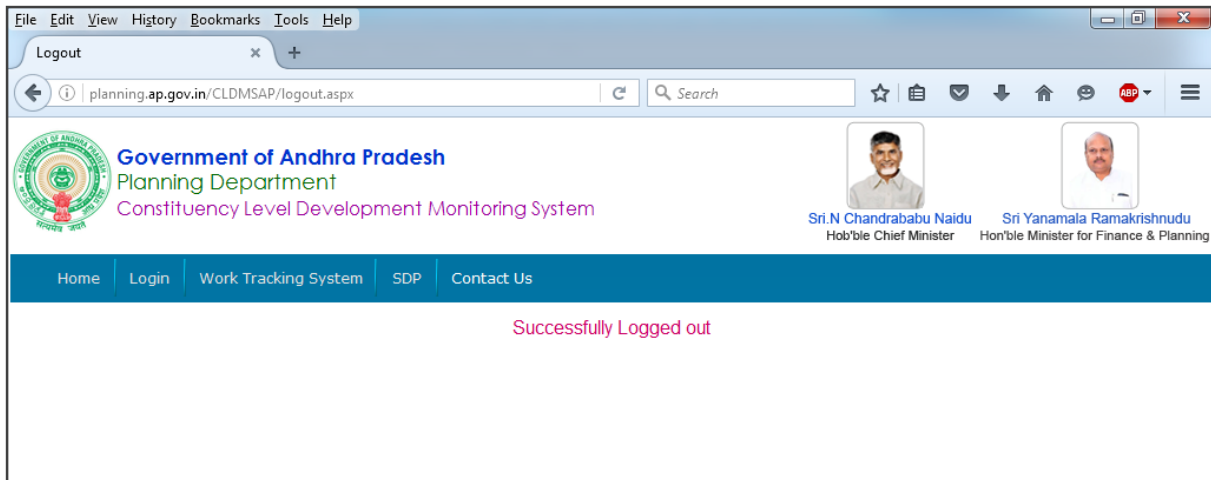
File Edit View History Bookmarks Tools Help

Logout ×

planning.ap.gov.in/CLDMSAP/logout.aspx

Search

ABP

GOVERNMENT OF ANDHRA PRADESH

सत्यमेव जयते

Government of Andhra Pradesh
Planning Department
Constituency Level Development Monitoring System

Sri.N Chandrababu Naidu
Hob'ble Chief Minister

Sri Yanamala Ramakrishnudu
Hon'ble Minister for Finance & Planning

Home | Login | Work Tracking System | SDP | Contact Us

Successfully Logged out